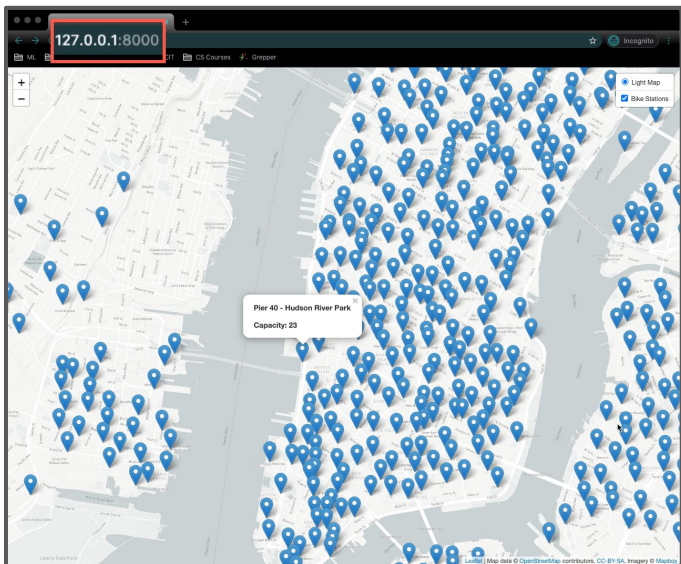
127.0.0.1:8000

Incognito

ML

IT

CS Courses

Grepper

+

−

Light Map

Bike Stations

Pier 40 - Hudson River Park

Capacity: 23

×

Liberty State Park

Leaflet | Map data © OpenStreetMap contributors, CC-BY-SA, Imagery © Mapbox